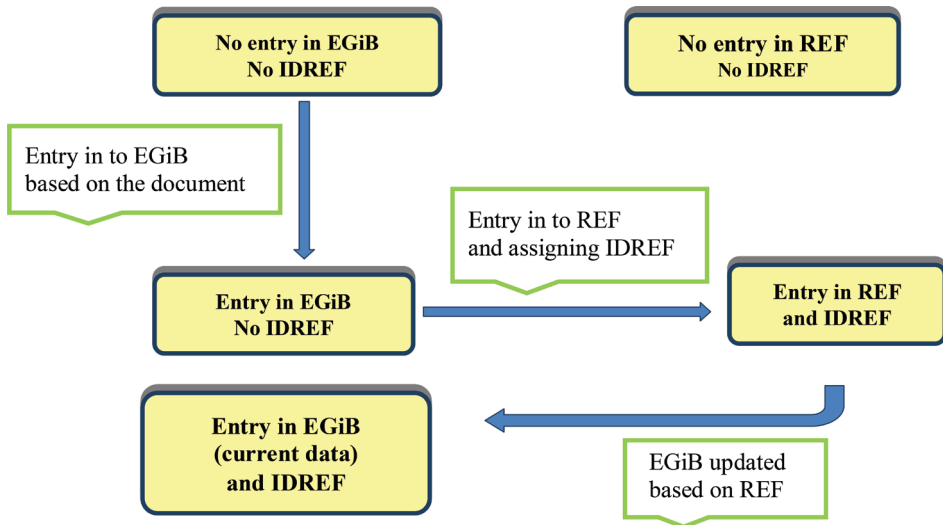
No entry in EGiB
No IDREF

No entry in REF
No IDREF

Entry in to EGiB based on the document

Entry in to REF and assigning IDREF

Entry in EGiB
No IDREF

Entry in REF
and IDREF

Entry in EGiB
(current data)
and IDREF

EGiB updated based on REF